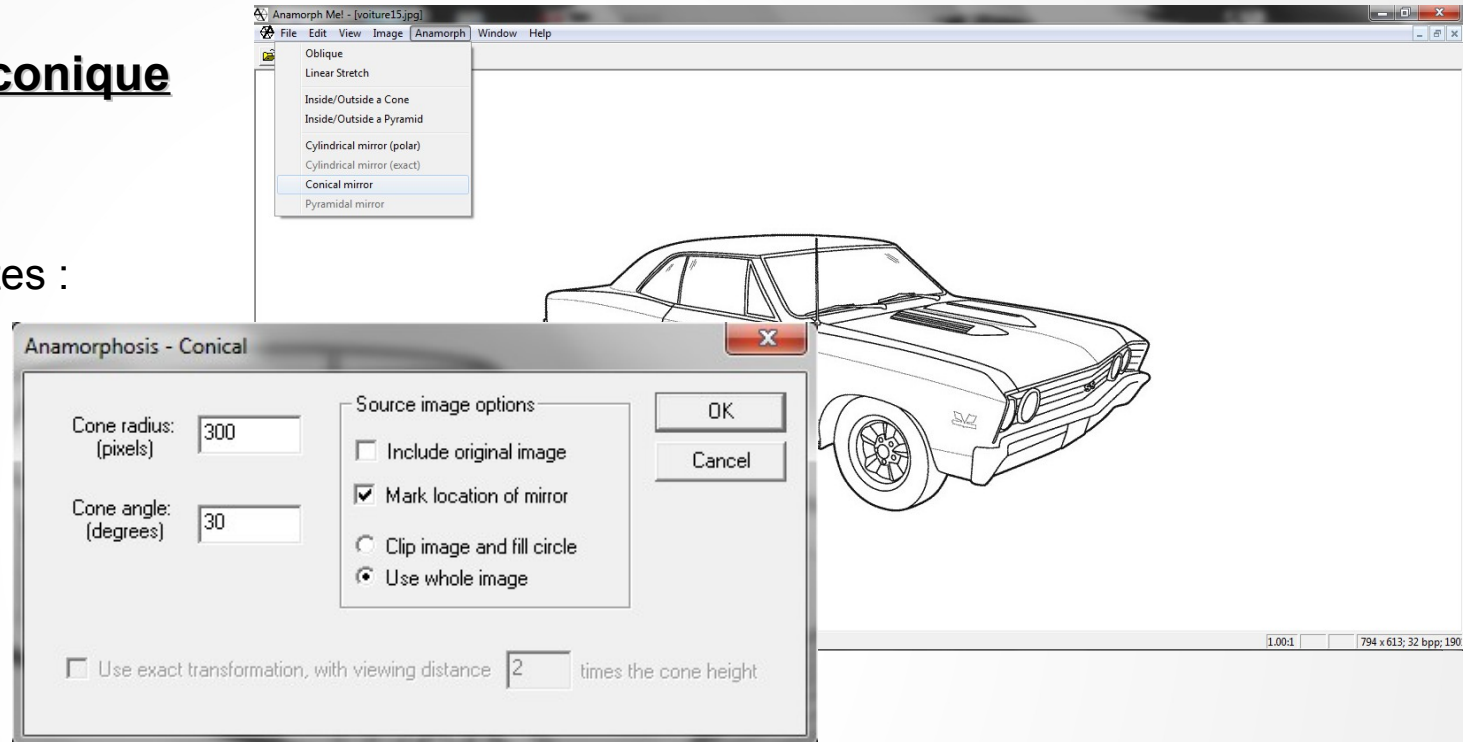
conique

es :

Anamorph Me! - [voiture15.jpg]

File Edit View Image Anamorph Window Help

Oblique
Linear Stretch
Inside/Outside a Cone
Inside/Outside a Pyramid
Cylindrical mirror (polar)
Cylindrical mirror (exact)
Conical mirror
Pyramidal mirror

Anamorphosis - Conical

Cone radius: (pixels) 300

Cone angle: (degrees) 30

Source image options

Include original image

Mark location of mirror

Clip image and fill circle

Use whole image

OK

Cancel

Use exact transformation, with viewing distance 2 times the cone height

1.00:1

794 x 613; 32 bpp; 190